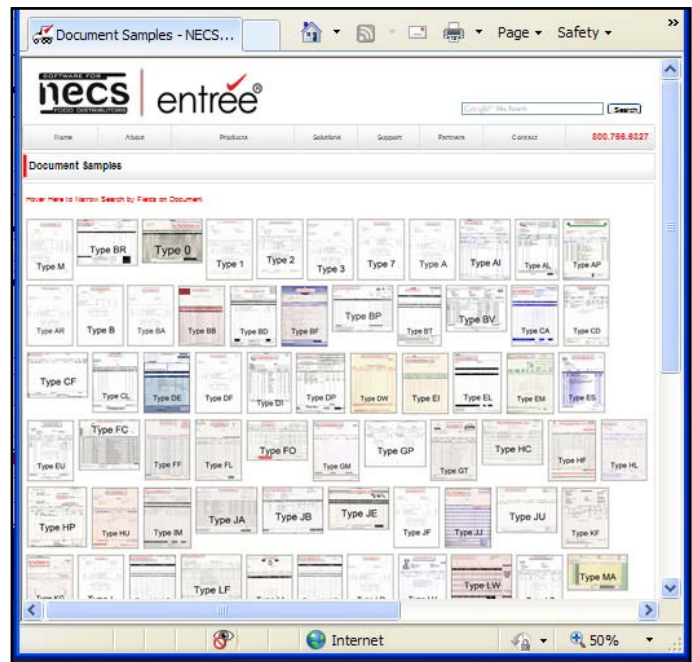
Document Samples - NECS...

Page ▾ Safety ▾

SOFTWARE FOR
necs
FOOD DISTRIBUTORS
entrée®

Google™ Site Search
Search

Home | About | Products | Solutions | Support | Partners | Contact | 800.766.6327

Document Samples

Hover Here to Narrow Search by Fields on Document

Type M
Type BR
Type 0
Type 1
Type 2
Type 3
Type 7
Type A
Type AI
Type AL
Type AP

Type AR
Type B
Type BA
Type BB
Type BD
Type BF
Type BP
Type BT
Type BV
Type CA
Type CD

Type CF
Type CL
Type DE
Type DF
Type DI
Type DP
Type DW
Type EI
Type EL
Type EM
Type ES

Type EU
Type FC
Type FF
Type FL
Type FO
Type GM
Type GP
Type GT
Type HC
Type HF
Type HL

Type HP
Type HU
Type IM
Type JA
Type JB
Type JE
Type JF
Type JJ
Type JU
Type KF

Type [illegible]
Type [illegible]
Type LF
Type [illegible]
Type LW
Type MA

Internet
50%